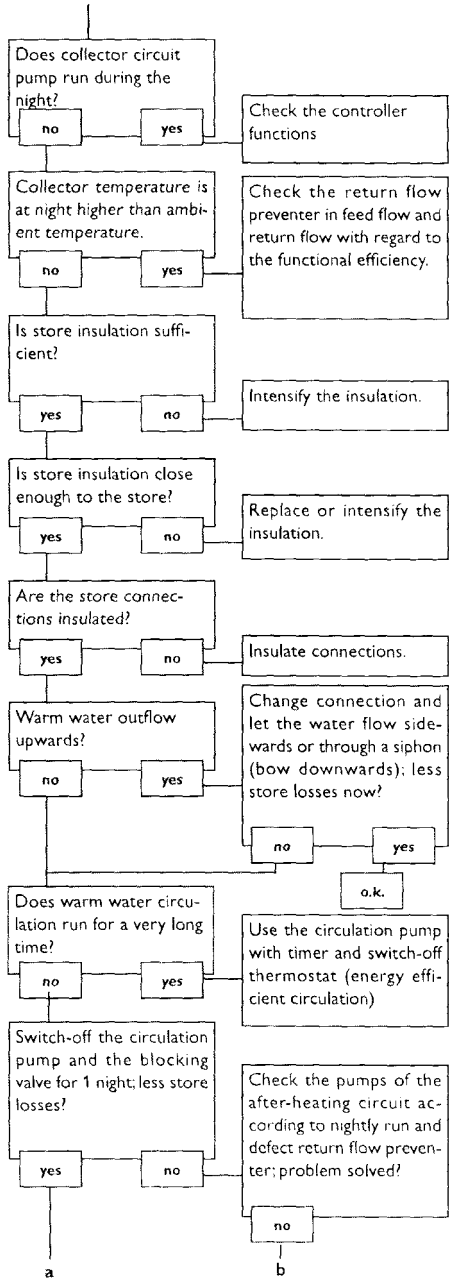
Does collector circuit pump run during the night?

no

yes

Check the controller functions

Collector temperature is at night higher than ambient temperature.

no

yes

Check the return flow preventer in feed flow and return flow with regard to the functional efficiency.

Is store insulation sufficient?

yes

no

Intensify the insulation.

Is store insulation close enough to the store?

yes

no

Replace or intensify the insulation.

Are the store connections insulated?

yes

no

Insulate connections.

Warm water outflow upwards?

no

yes

Change connection and let the water flow sidewards or through a siphon (bow downwards); less store losses now?

no

yes

o.k.

Does warm water circulation run for a very long time?

no

yes

Use the circulation pump with timer and switch-off thermostat (energy efficient circulation)

Switch-off the circulation pump and the blocking valve for 1 night; less store losses?

yes

no

Check the pumps of the after-heating circuit according to nightly run and defect return flow preventer; problem solved?

no

a

b